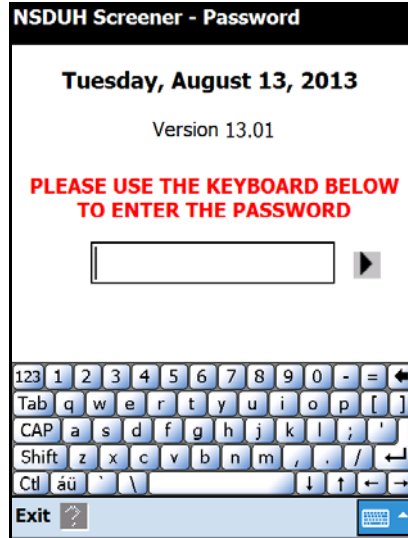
NSDUH Screener - Password

Tuesday, August 13, 2013

Version 13.01

PLEASE USE THE KEYBOARD BELOW TO ENTER THE PASSWORD

123 1 2 3 4 5 6 7 8 9 0 - = ←
Tab q w e r t y u i o p [ ]
CAP a s d f g h j k l ; '
Shift z x c v b n m , . / ↵
Ctl áü ` \ ↓ ↑ ← →

Exit